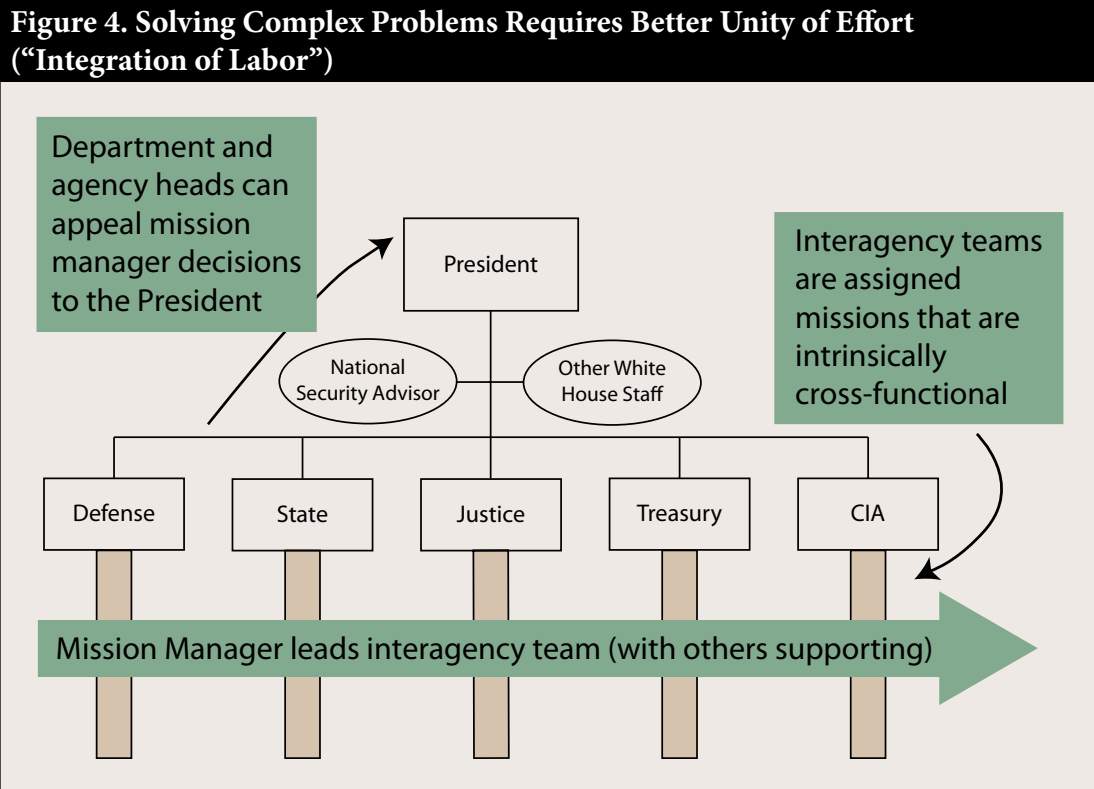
Figure 4. Solving Complex Problems Requires Better Unity of Effort ("Integration of Labor")

Department and agency heads can appeal mission manager decisions to the President

President

Interagency teams are assigned missions that are intrinsically cross-functional

National Security Advisor

Other White House Staff

Defense

State

Justice

Treasury

CIA

Mission Manager leads interagency team (with others supporting)